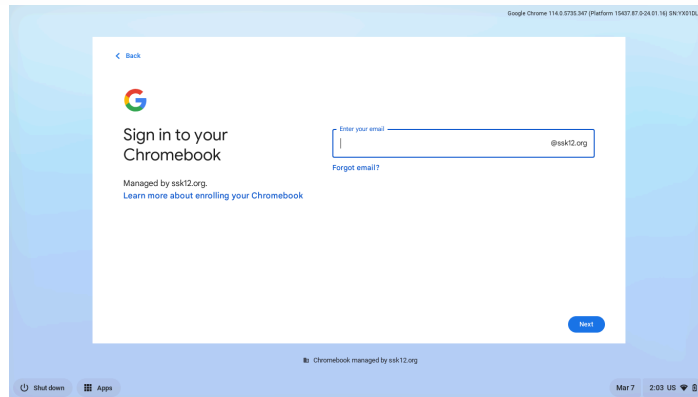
Google Chrome 114.0.5735.347 (Platform 15437.87.0-24.01.16) SN:YX01DL

< Back

G

Sign in to your Chromebook

Managed by ssk12.org.
Learn more about enrolling your Chromebook

Enter your email
@ssk12.org

Forgot email?

Next

Chromebook managed by ssk12.org

Shut down
Apps

Mar 7 2:03 US